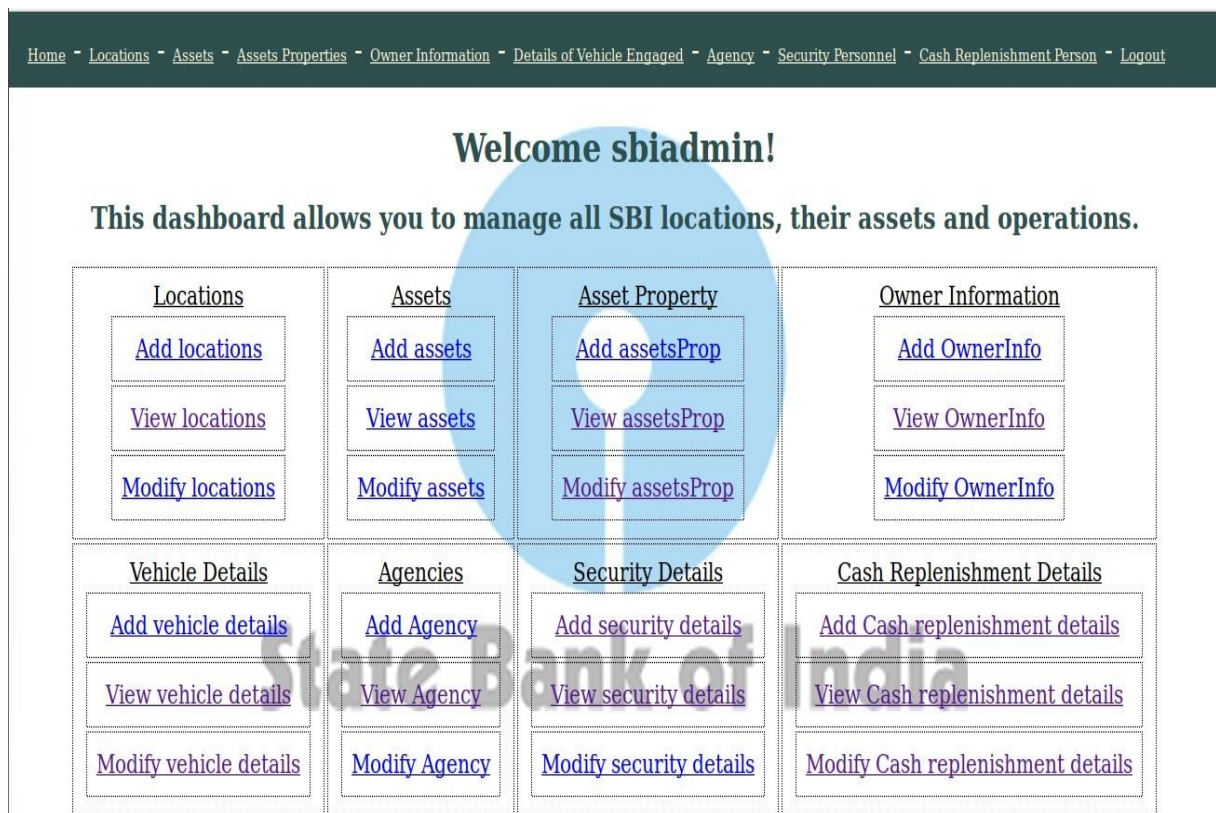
Home - Locations - Assets - Assets Properties - Owner Information - Details of Vehicle Engaged - Agency - Security Personnel - Cash Replenishment Person - Logout

Welcome sbiadmin!

This dashboard allows you to manage all SBI locations, their assets and operations.

| Locations | Assets | Asset Property | Owner Information |
|---|---|---|---|
| Add locations | Add assets | Add assetsProp | Add OwnerInfo |
| View locations | View assets | View assetsProp | View OwnerInfo |
| Modify locations | Modify assets | Modify assetsProp | Modify OwnerInfo |

| Vehicle Details | Agencies | Security Details | Cash Replenishment Details |
|---|---|---|---|
| Add vehicle details | Add Agency | Add security details | Add Cash replenishment details |
| View vehicle details | View Agency | View security details | View Cash replenishment details |
| Modify vehicle details | Modify Agency | Modify security details | Modify Cash replenishment details |

State Bank of India